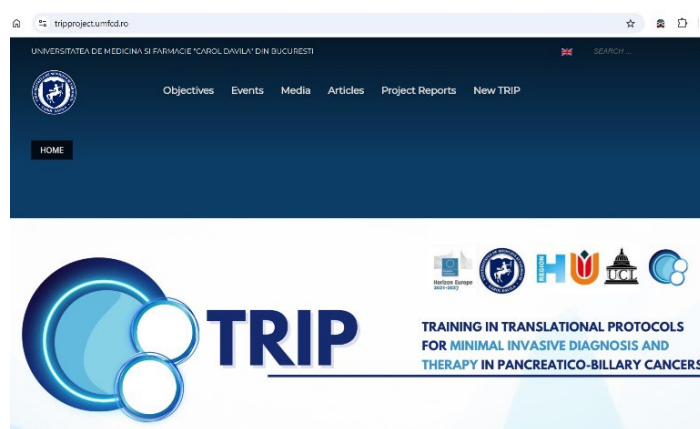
tripproject.umfcd.ro

UNIVERSITATEA DE MEDICINA SI FARMACIE "CAROL DAVILA" DIN BUCURESTI

SEARCH ...

Objectives Events Media Articles Project Reports New TRIP

HOME

Horizon Europe 2021-2027

REGION H

UCL

TRIP

TRAINING IN TRANSLATIONAL PROTOCOLS FOR MINIMAL INVASIVE DIAGNOSIS AND THERAPY IN PANCREATICO-BILLARY CANCERS